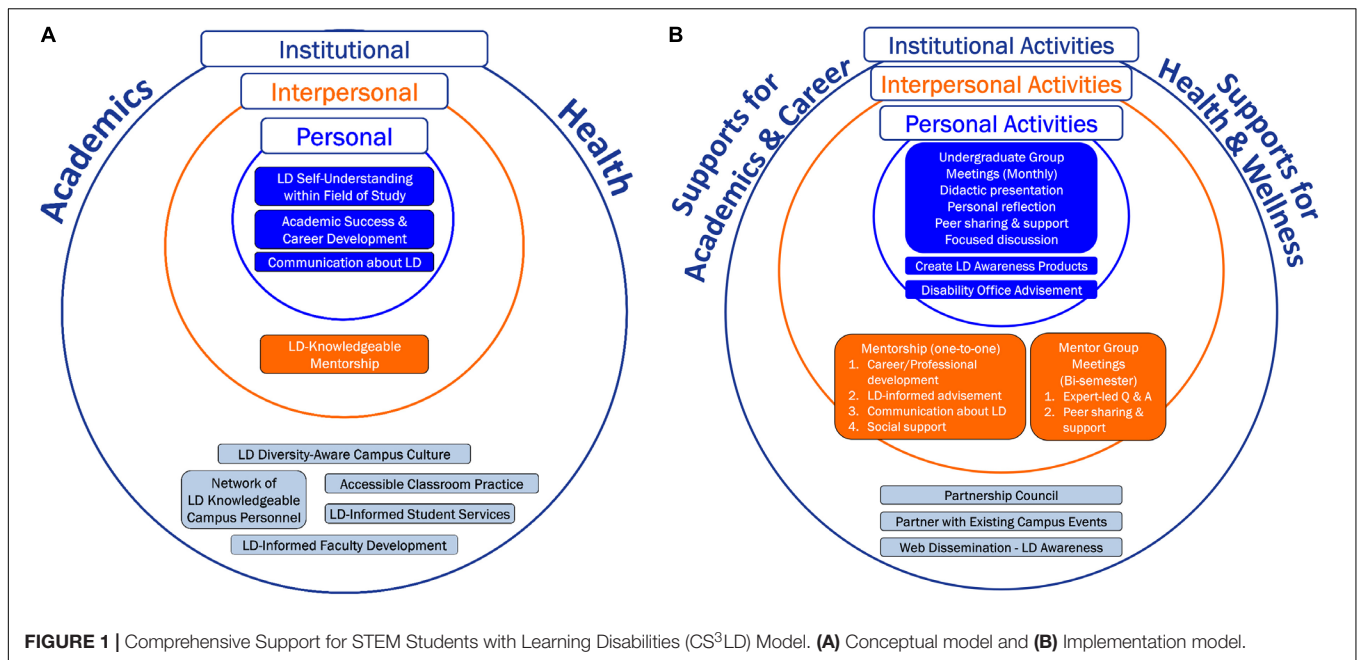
A

Academics

Health

Institutional

Interpersonal

Personal

LD Self-Understanding within Field of Study

Academic Success & Career Development

Communication about LD

LD-Knowledgeable Mentorship

LD Diversity-Aware Campus Culture

Network of LD Knowledgeable Campus Personnel

Accessible Classroom Practice

LD-Informed Student Services

LD-Informed Faculty Development

B

Supports for Academics & Career

Supports for Health & Wellness

Institutional Activities

Interpersonal Activities

Personal Activities

Undergraduate Group Meetings (Monthly)
Didactic presentation
Personal reflection
Peer sharing & support
Focused discussion

Create LD Awareness Products

Disability Office Advisement

Mentorship (one-to-one)
1. Career/Professional development
2. LD-informed advisement
3. Communication about LD
4. Social support

Mentor Group Meetings (Bi-semester)
1. Expert-led Q & A
2. Peer sharing & support

Partnership Council

Partner with Existing Campus Events

Web Dissemination - LD Awareness

FIGURE 1 | Comprehensive Support for STEM Students with Learning Disabilities (CS$^3$LD) Model. (A) Conceptual model and (B) Implementation model.